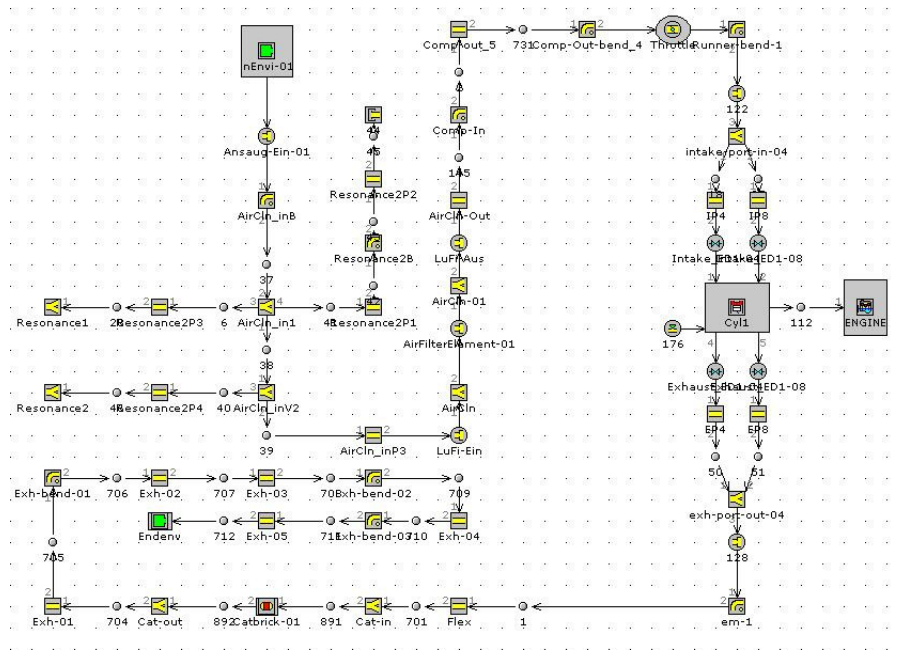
nEnvi-01
Ansaug-Ein-01
AirCln_inB
37
Resonance1
28
Resonance2P3
6
AirCln_in1
41
Resonance2P1
38
Resonance2
48
Resonance2P4
40
AirCln_inV2
39
AirCln_inP3
LuFi-Ein
44
45
Resonance2P2
Resonance2B
Compout_5
731
Comp-Out-bend_4
Throttle
Runner-bend-1
Comp-In
145
AirCln-Out
LuFiAus
AirCln-01
AirFilterElement-01
AirCln
122
intake-port-in-04
IP4
IP8
Intake_ED1-08
Cyl1
112
ENGINE
176
Exhaust_ED1-08
EP4
EP8
50
51
exh-port-out-04
128
Exh-bend-01
706
Exh-02
707
Exh-03
708
Exh-bend-02
709
Endenv
712
Exh-05
711
Exh-bend-03
710
Exh-04
705
Exh-01
704
Cat-out
892
Catbrick-01
891
Cat-in
701
Flex
1
em-1